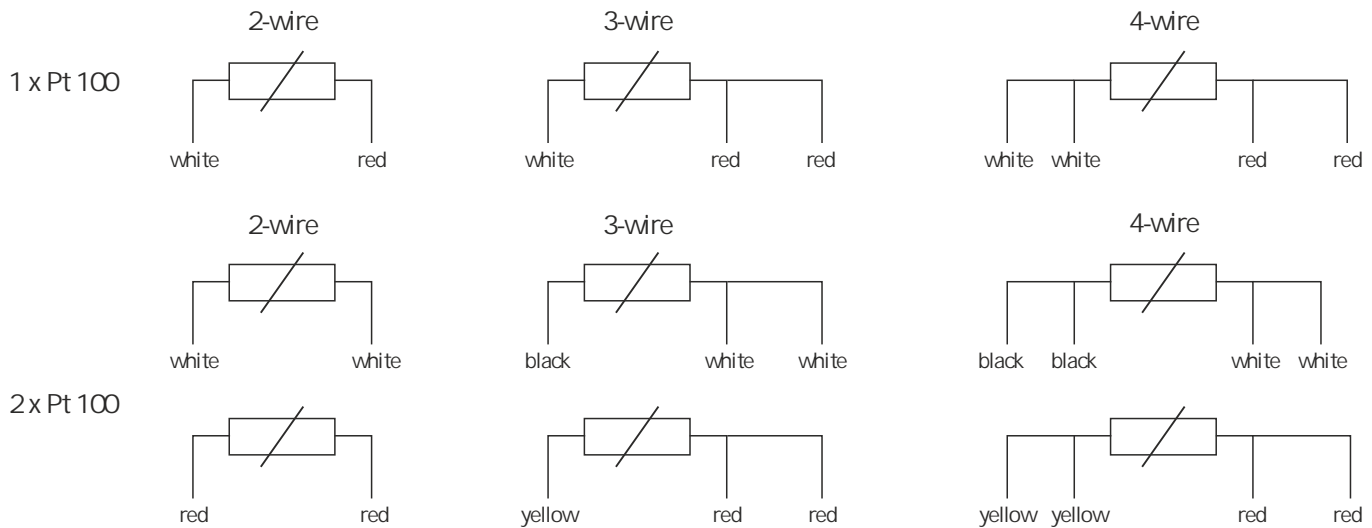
2-wire

3-wire

4-wire

1 x Pt 100

white red

white red red

white white red red

2-wire

3-wire

4-wire

white white

black white white

black black white white

2 x Pt 100

red red

yellow red red

yellow yellow red red